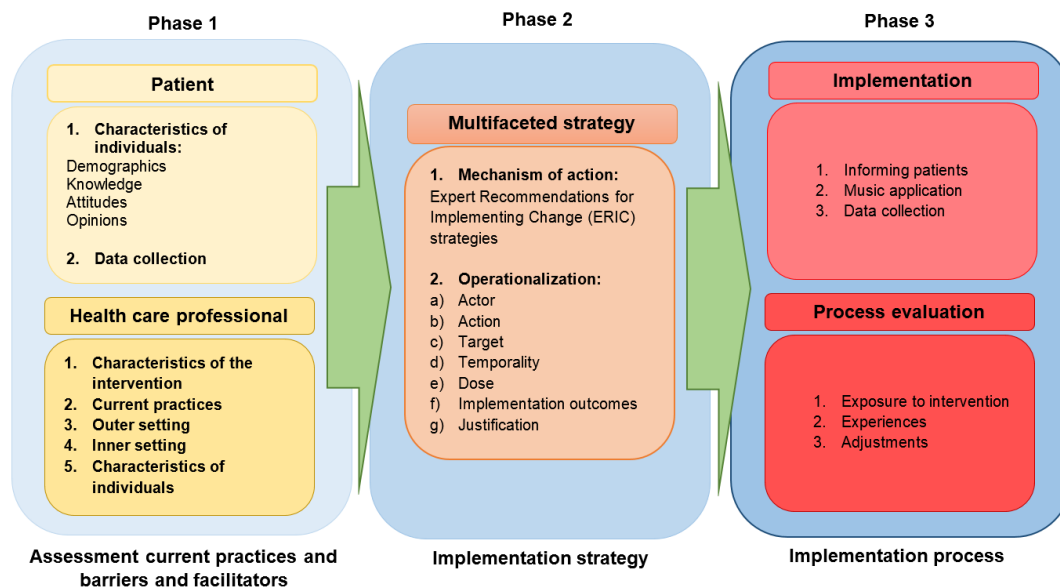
Phase 1

Patient

1. Characteristics of individuals:
Demographics
Knowledge
Attitudes
Opinions

2. Data collection

Health care professional

1. Characteristics of the intervention
2. Current practices
3. Outer setting
4. Inner setting
5. Characteristics of individuals

Assessment current practices and barriers and facilitators

Phase 2

Multifaceted strategy

1. Mechanism of action:
Expert Recommendations for Implementing Change (ERIC) strategies

2. Operationalization:
a) Actor
b) Action
c) Target
d) Temporality
e) Dose
f) Implementation outcomes
g) Justification

Implementation strategy

Phase 3

Implementation

1. Informing patients
2. Music application
3. Data collection

Process evaluation

1. Exposure to intervention
2. Experiences
3. Adjustments

Implementation process